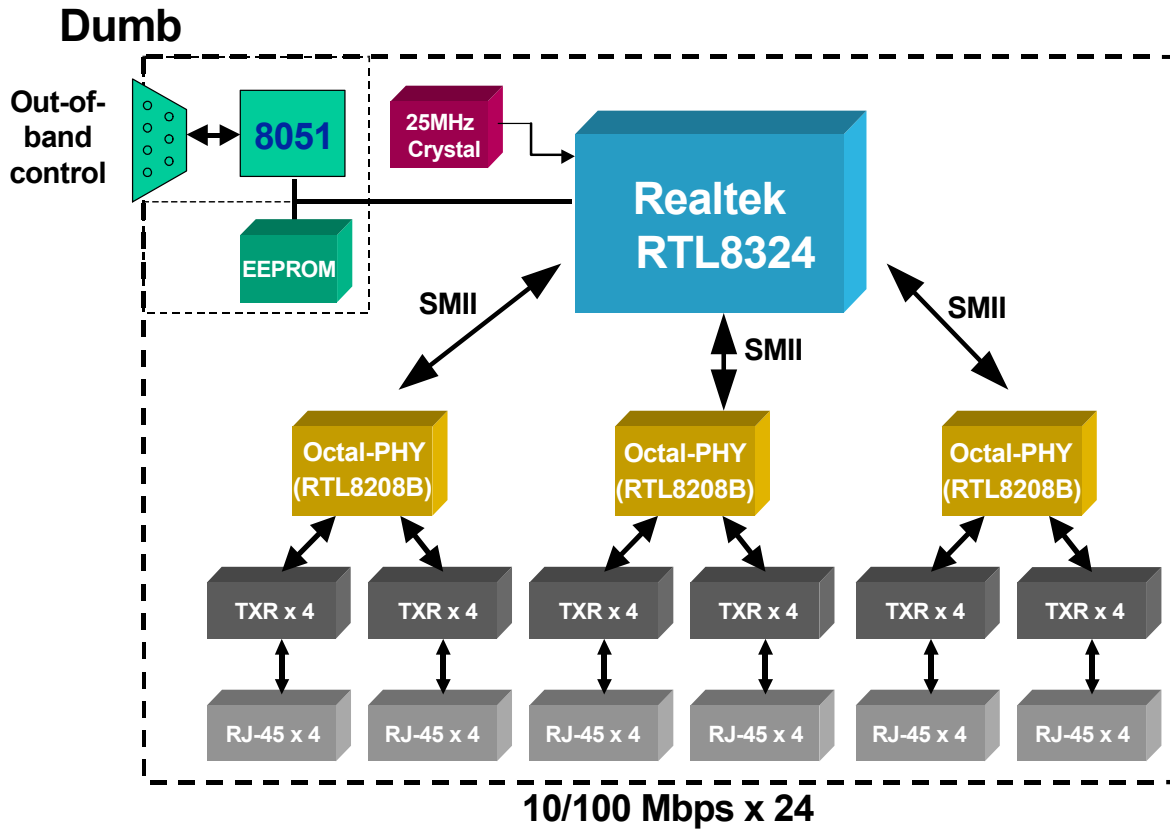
Dumb

Out-of-band control

8051

EEPROM

25MHz Crystal

Realtek RTL8324

SMII

SMII

SMII

Octal-PHY (RTL8208B)

Octal-PHY (RTL8208B)

Octal-PHY (RTL8208B)

TXR x 4

TXR x 4

TXR x 4

TXR x 4

TXR x 4

TXR x 4

RJ-45 x 4

RJ-45 x 4

RJ-45 x 4

RJ-45 x 4

RJ-45 x 4

RJ-45 x 4

10/100 Mbps x 24